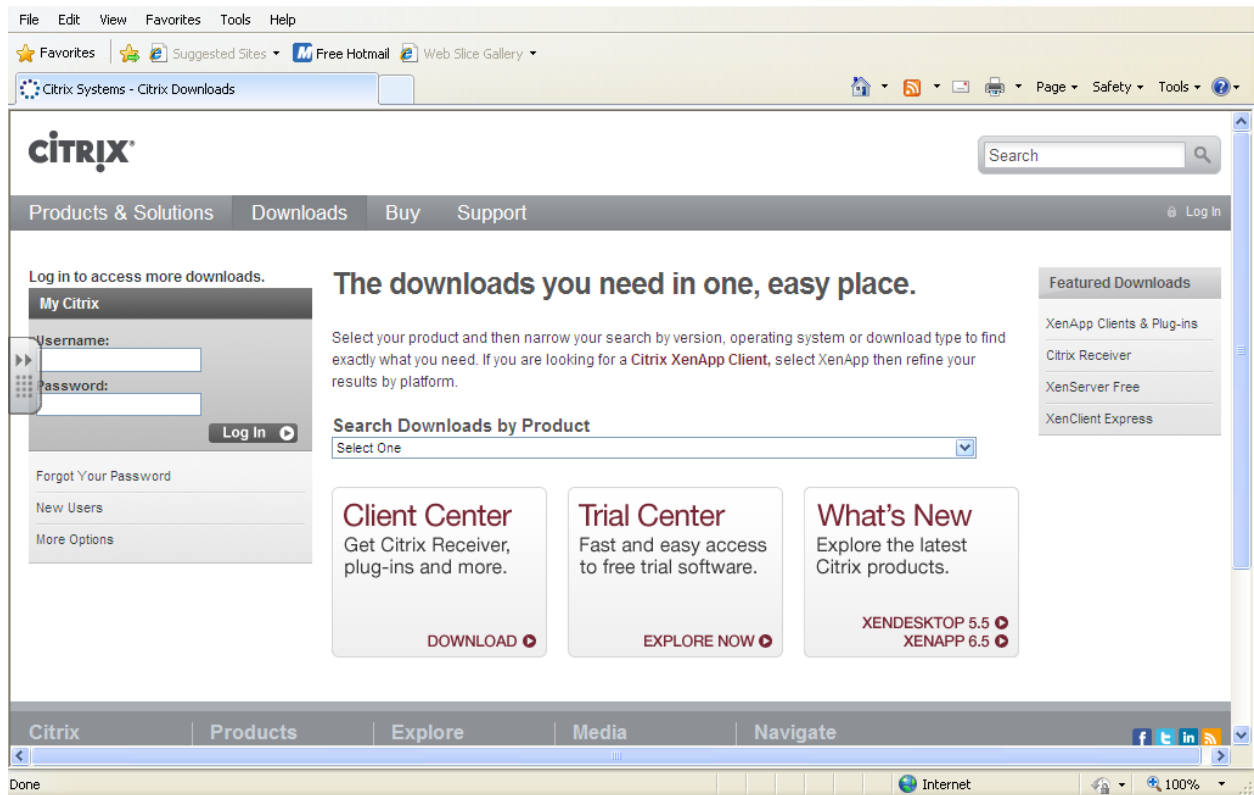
File Edit View Favorites Tools Help

Favorites Suggested Sites Free Hotmail Web Slice Gallery

Citrix Systems - Citrix Downloads

Page Safety Tools

CITRIX

Search

Products & Solutions Downloads Buy Support

Log In

Log in to access more downloads.

My Citrix

Username:

Password:

Log In

Forgot Your Password

New Users

More Options

The downloads you need in one, easy place.

Select your product and then narrow your search by version, operating system or download type to find exactly what you need. If you are looking for a Citrix XenApp Client, select XenApp then refine your results by platform.

Search Downloads by Product

Select One

Client Center
Get Citrix Receiver, plug-ins and more.
DOWNLOAD

Trial Center
Fast and easy access to free trial software.
EXPLORE NOW

What's New
Explore the latest Citrix products.
XENDESKTOP 5.5
XENAPP 6.5

Featured Downloads

XenApp Clients & Plug-ins

Citrix Receiver

XenServer Free

XenClient Express

Citrix Products Explore Media Navigate

Done Internet 100%